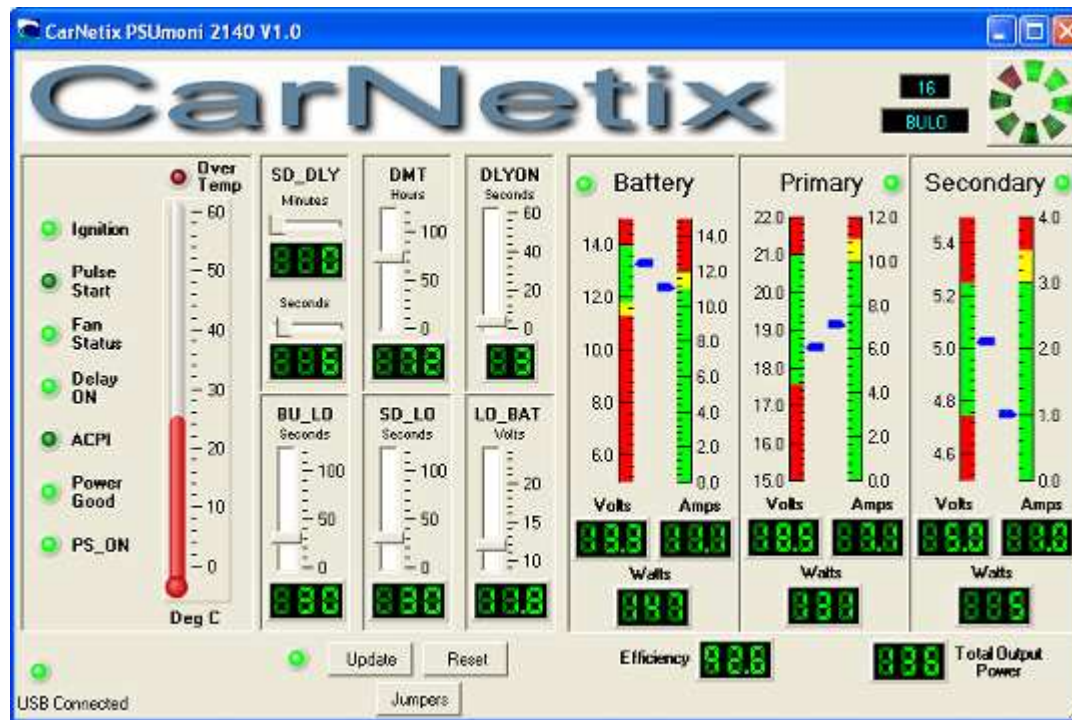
CarNetix PSUmoni 2140 V1.0

CarNetix

16

BULO

Over Temp

Ignition

Pulse Start

Fan Status

Delay ON

ACPI

Power Good

PS_ON

60
50
40
30
20
10
0

Deg C

SD_DLY
Minutes
Seconds

DMT
Hours
100
50
0

DLYON
Seconds
60
40
20
0

BU_LO
Seconds
100
50
0

SD_LO
Seconds
100
50
0

LO_BAT
Volts
20
15
10

Battery
14.0
12.0
10.0
8.0
6.0
14.0
12.0
10.0
8.0
6.0
4.0
2.0
0.0
Volts
Amps
Watts

Primary
22.0
21.0
20.0
19.0
18.0
17.0
16.0
15.0
12.0
10.0
8.0
6.0
4.0
2.0
0.0
Volts
Amps
Watts

Secondary
5.4
5.2
5.0
4.8
4.6
4.0
3.0
2.0
1.0
0.0
Volts
Amps
Watts

USB Connected

Update

Reset

Jumpers

Efficiency

Total Output Power